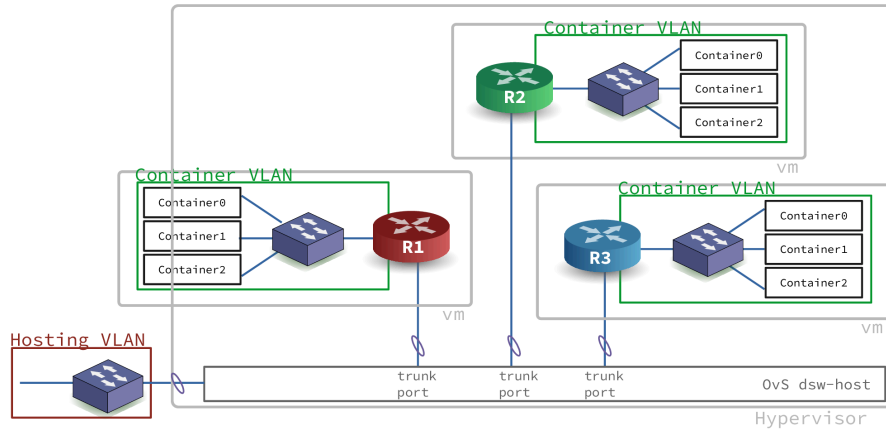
Container VLAN

R2

Container0

Container1

Container2

vm

Container VLAN

Container0

Container1

Container2

R1

vm

Container VLAN

R3

Container0

Container1

Container2

vm

Hosting VLAN

trunk port

trunk port

trunk port

OvS dsw-host

Hypervisor